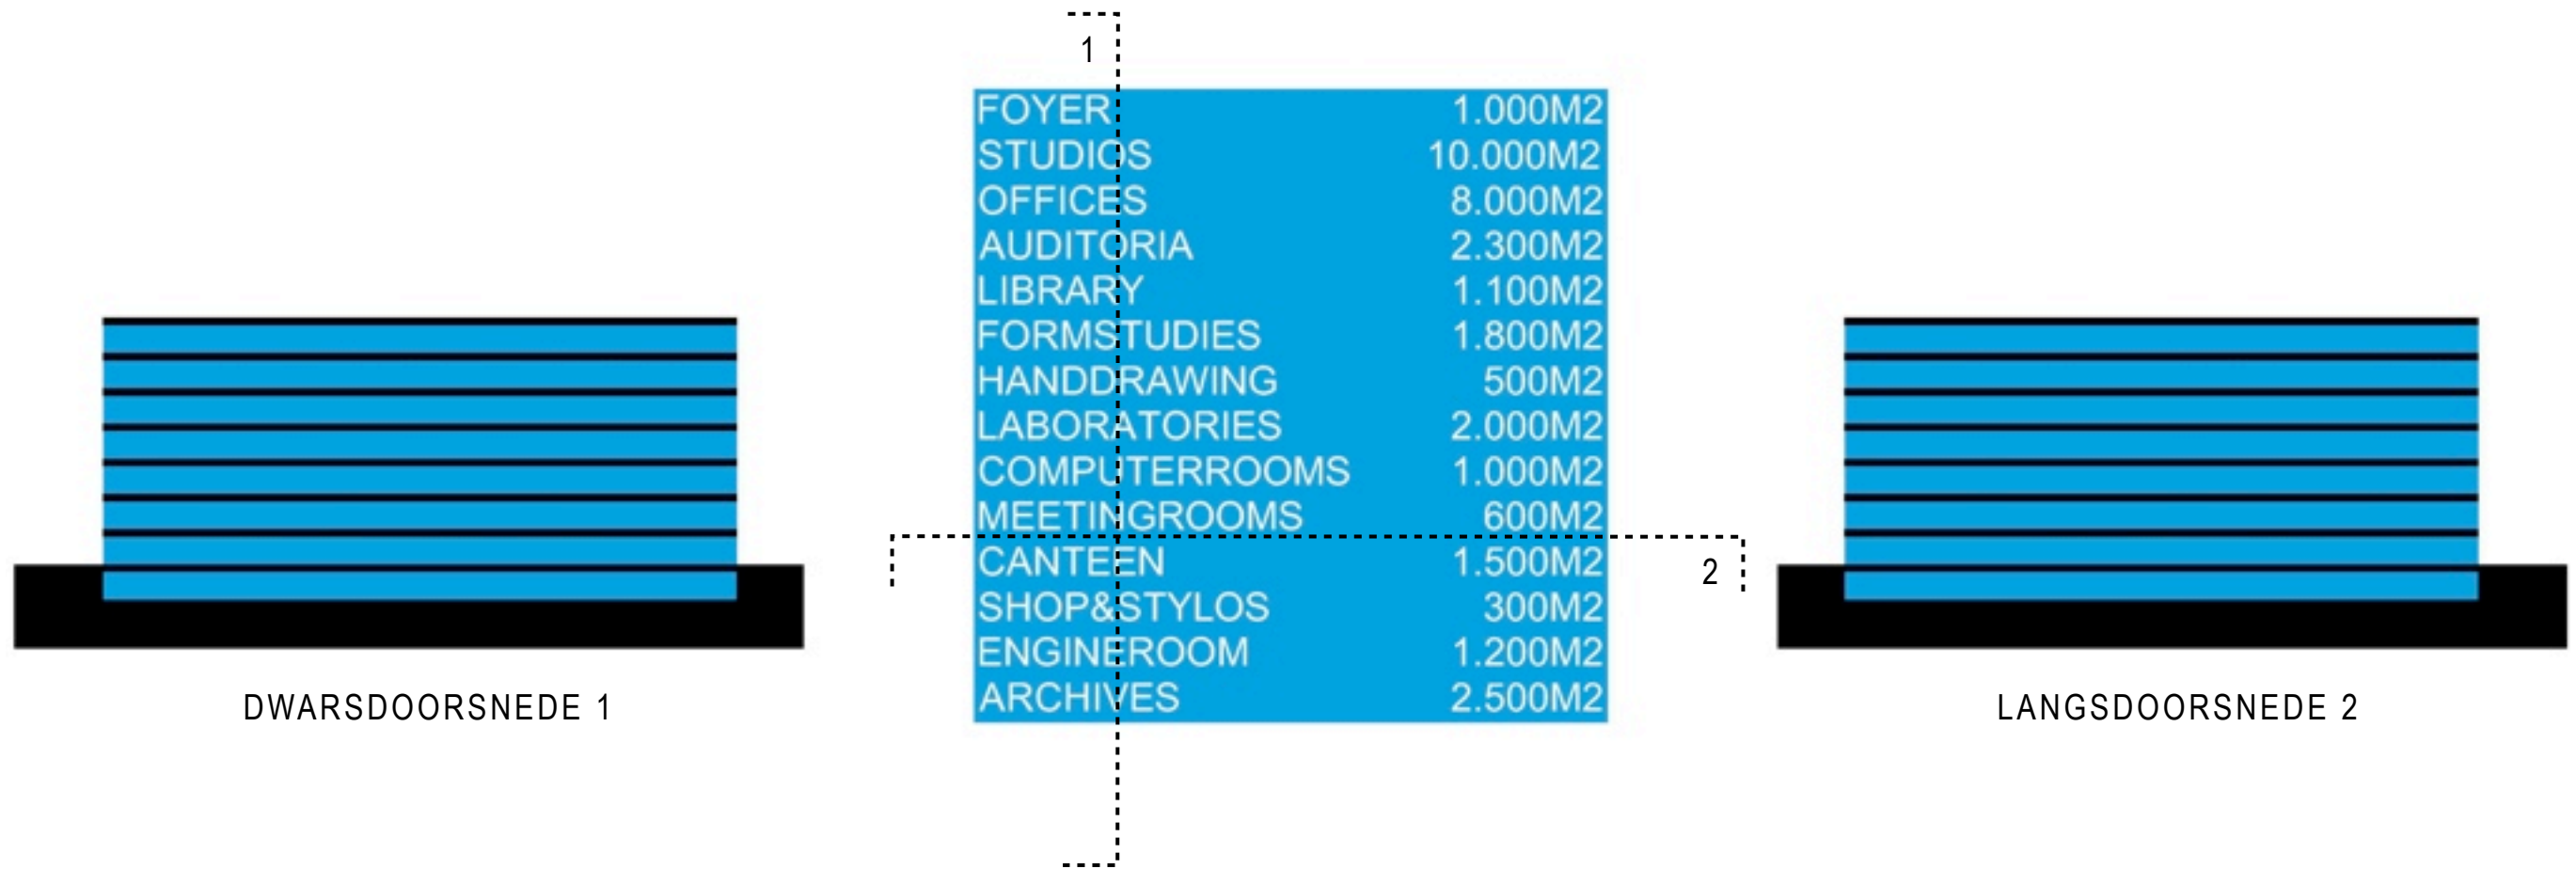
1

| | |
|---|---|
| FOYER | 1.000M2 |
| STUDIOS | 10.000M2 |
| OFFICES | 8.000M2 |
| AUDITORIA | 2.300M2 |
| LIBRARY | 1.100M2 |
| FORMSTUDIES | 1.800M2 |
| HANDDRAWING | 500M2 |
| LABORATORIES | 2.000M2 |
| COMPUTERROOMS | 1.000M2 |
| MEETINGROOMS | 600M2 |
| CANTEEN | 1.500M2 |
| SHOP&STYLOS | 300M2 |
| ENGINEROOM | 1.200M2 |
| ARCHIVES | 2.500M2 |

2

DWARSDOORSNEDE 1

LANGSDOORSNEDE 2